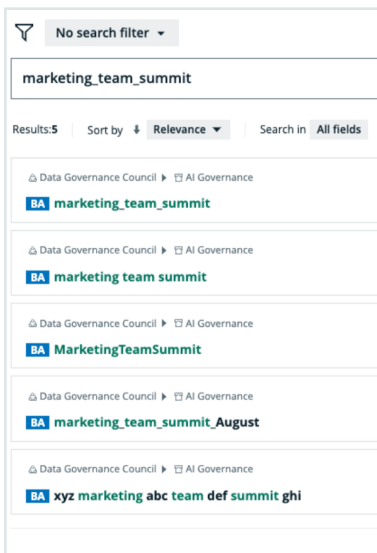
No search filter

marketing_team_summit

Results:5 | Sort by Relevance | Search in All fields

Data Governance Council ▸ AI Governance
BA marketing_team_summit

Data Governance Council ▸ AI Governance
BA marketing team summit

Data Governance Council ▸ AI Governance
BA MarketingTeamSummit

Data Governance Council ▸ AI Governance
BA marketing_team_summit_August

Data Governance Council ▸ AI Governance
BA xyz marketing abc team def summit ghi